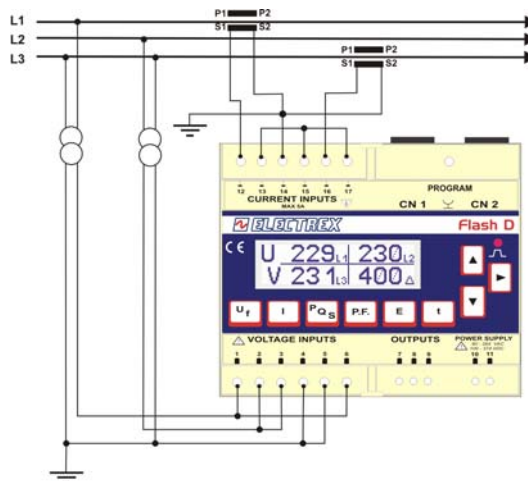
L1
L2
L3

P1 P2
S1 S2

P1 P2
S1 S2

12 13 14 15 16 17
CURRENT INPUTS
MAX 5A

PROGRAM
CN 1 CN 2

ELECTREX
Flash D

CE
U 229 L1 230 L2
V 231 L3 400 Δ

$U_f$ I $^PQ_S$ P.F. E t

VOLTAGE INPUTS
1 2 3 4 5 6

OUTPUTS
7 8 9

POWER SUPPLY
10 11